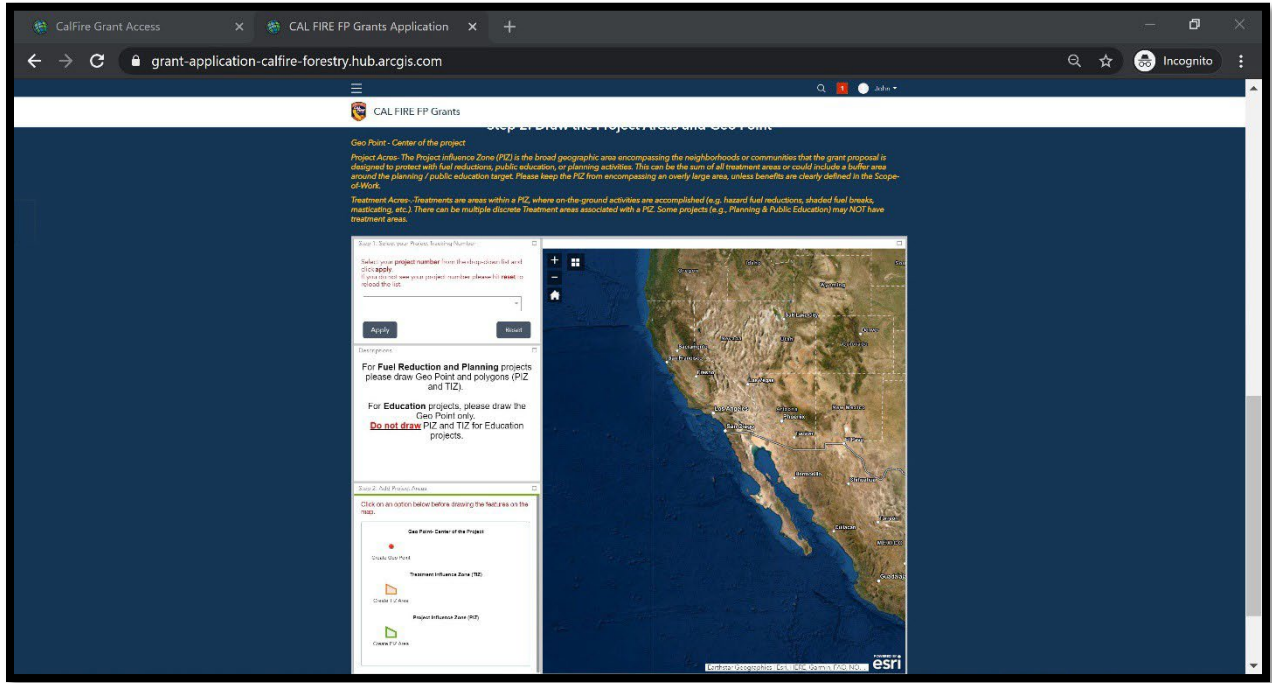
CalFire Grant Access
CAL FIRE FP Grants Application
grant-application-calfire-forestry.hub.arcgis.com
Incognito
John
CAL FIRE FP Grants
Step 2: Draw the Project Areas and Geo Point

Geo Point - Center of the project

Project Acres- The Project influence Zone (PIZ) is the broad geographic area encompassing the neighborhoods or communities that the grant proposal is designed to protect with fuel reductions, public education, or planning activities. This can be the sum of all treatment areas or could include a buffer area around the planning / public education target. Please keep the PIZ from encompassing an overly large area, unless benefits are clearly defined in the Scope-of-Work.

Treatment Acres--Treatments are areas within a PIZ, where on-the-ground activities are accomplished (e.g. hazard fuel reductions, shaded fuel breaks, masticating, etc.). There can be multiple discrete Treatment areas associated with a PIZ. Some projects (e.g., Planning & Public Education) may NOT have treatment areas.

Step 1: Select your Project Tracking Number

Select your project number from the drop-down list and click apply.
If you do not see your project number please hit reset to reload the list.

Apply
Reset

Description

For Fuel Reduction and Planning projects please draw Geo Point and polygons (PIZ and TIZ).

For Education projects, please draw the Geo Point only.
Do not draw PIZ and TIZ for Education projects.

Step 2: Add Project Areas

Click on an option below before drawing the features on the map.

Geo Point- Center of the Project
Create Geo Point
Treatment Influence Zone (TIZ)
Create TIZ Area
Project Influence Zone (PIZ)
Create PIZ Area

Wyoming
Salt Lake City
Denver
Sacramento
San Francisco
Fresno
Las Vegas
Los Angeles
Phoenix
San Diego
Tucson
Hermosillo
Chihuahua
Culiacán
MEXICO
Earthstar Geographics | Esri, HERE, Garmin, FAO, NO...
esri